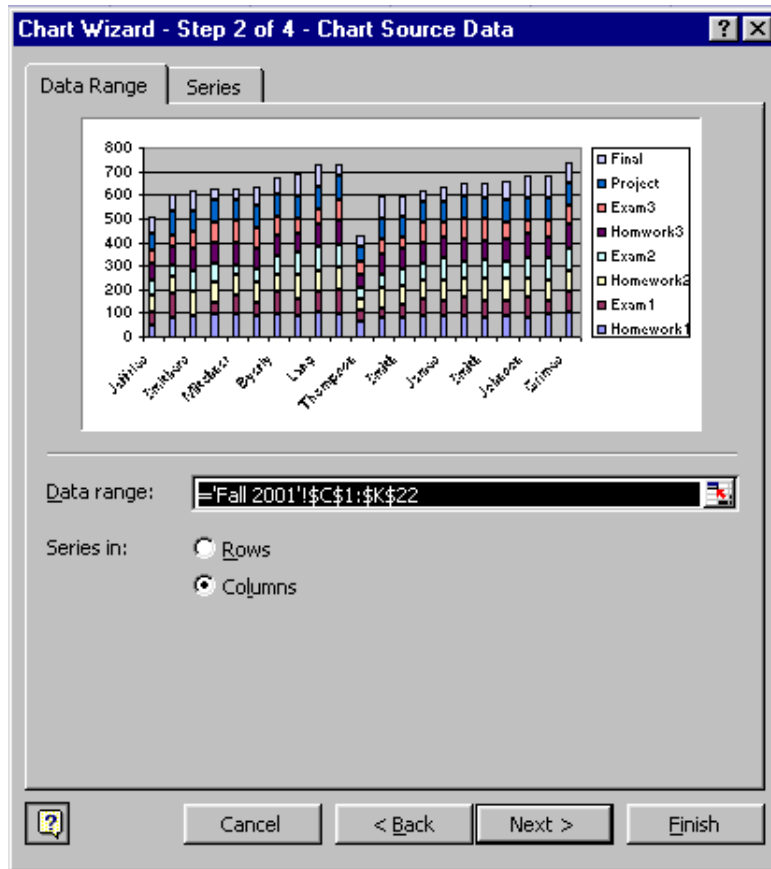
Chart Wizard - Step 2 of 4 - Chart Source Data

Data Range
Series

800
700
600
500
400
300
200
100
0

Final
Project
Exam3
Homwork3
Exam2
Homework2
Exam1
Homework1

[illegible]
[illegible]
Mitchell
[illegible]
Long
Thompson
Smith
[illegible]
Smith
Johnson
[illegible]

Data range:
='Fall 2001'!$C$1:$K$22

Series in:
Rows
Columns

Cancel
< Back
Next >
Finish